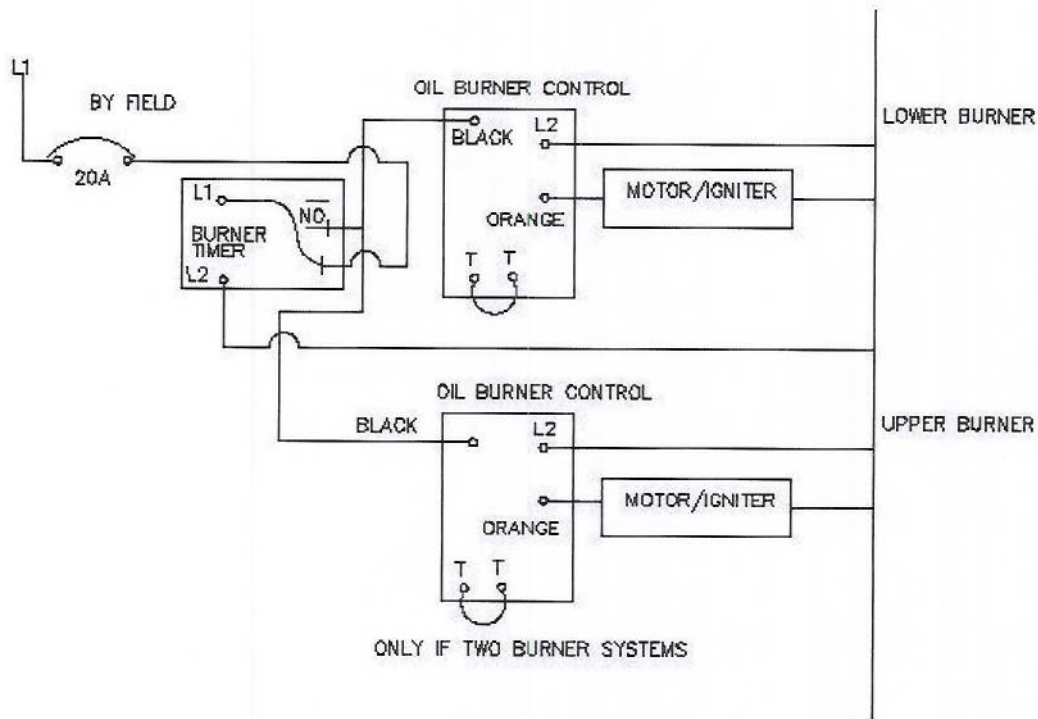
L1

BY FIELD

20A

L1

NC

BURNER TIMER

L2

OIL BURNER CONTROL

BLACK

L2

ORANGE

T T

MOTOR/IGNITER

LOWER BURNER

OIL BURNER CONTROL

BLACK

L2

ORANGE

T T

MOTOR/IGNITER

UPPER BURNER

ONLY IF TWO BURNER SYSTEMS